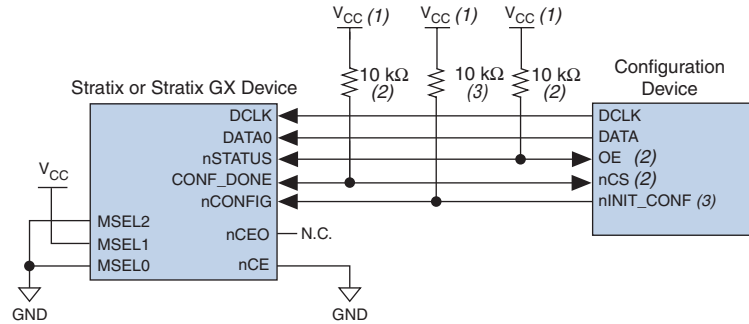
$V_{CC}$ (1)
$V_{CC}$ (1)
$V_{CC}$ (1)

10 kΩ (2)
10 kΩ (3)
10 kΩ (2)

Stratix or Stratix GX Device

Configuration Device

DCLK
DATA0
nSTATUS
CONF_DONE
nCONFIG

DCLK
DATA
OE (2)
nCS (2)
nINIT_CONF (3)

$V_{CC}$

MSEL2
MSEL1
MSEL0

nCEO
N.C.
nCE

GND
GND